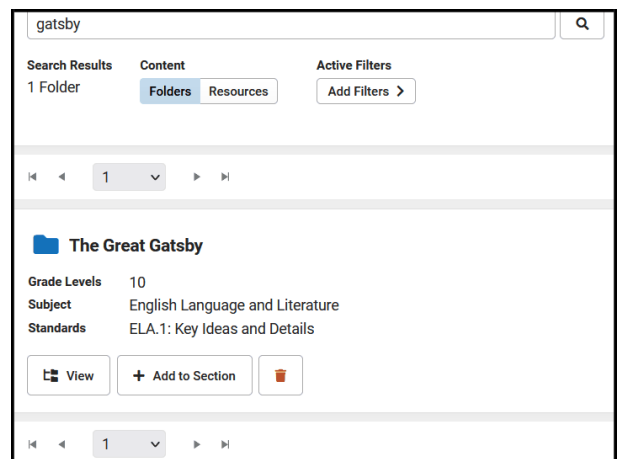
gatsby

Search Results
1 Folder

Content
Folders Resources

Active Filters
Add Filters

1

The Great Gatsby

Grade Levels 10
Subject English Language and Literature
Standards ELA.1: Key Ideas and Details

View
Add to Section

1